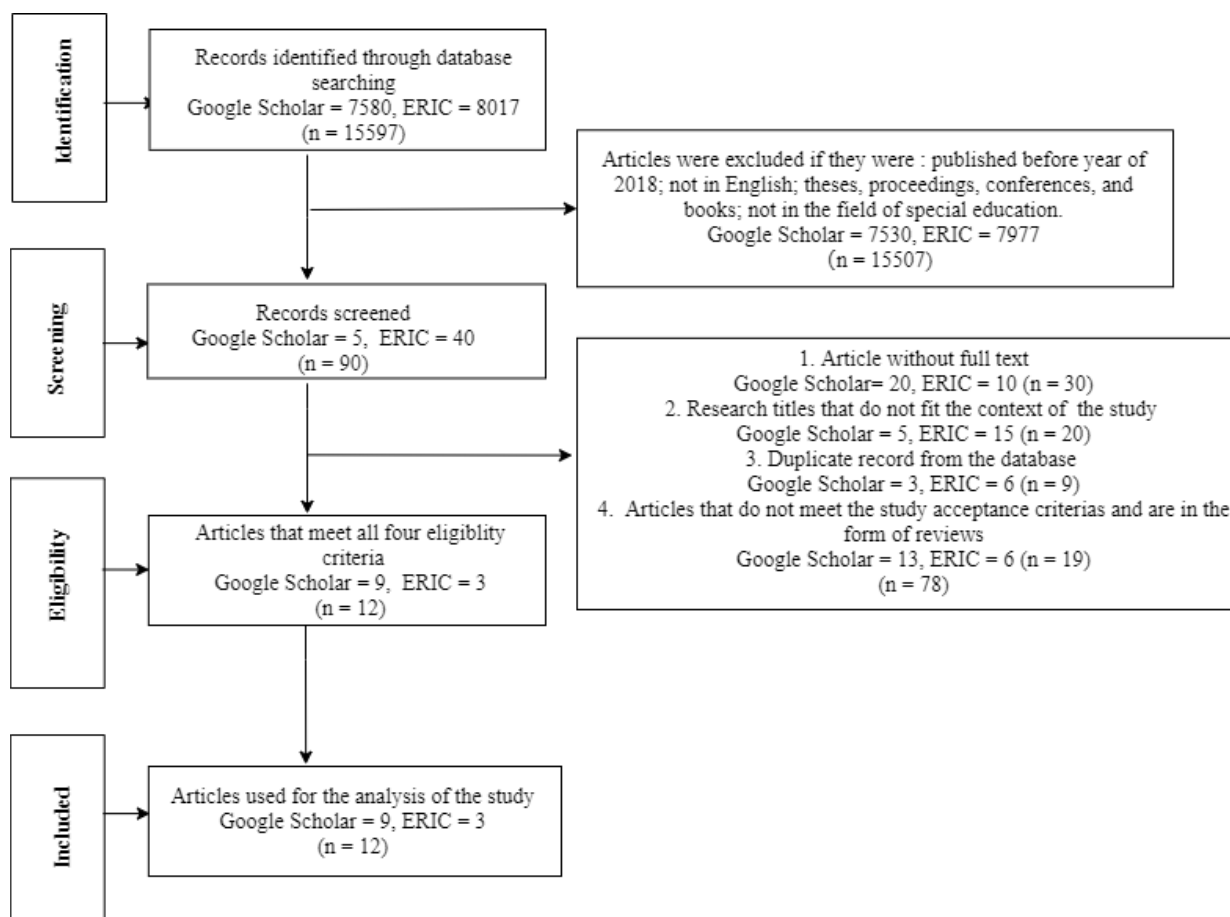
Identification

Records identified through database searching
Google Scholar = 7580, ERIC = 8017
(n = 15597)

Articles were excluded if they were : published before year of 2018; not in English; theses, proceedings, conferences, and books; not in the field of special education.
Google Scholar = 7530, ERIC = 7977
(n = 15507)

Screening

Records screened
Google Scholar = 5, ERIC = 40
(n = 90)

1. Article without full text
Google Scholar= 20, ERIC = 10 (n = 30)
2. Research titles that do not fit the context of the study
Google Scholar = 5, ERIC = 15 (n = 20)
3. Duplicate record from the database
Google Scholar = 3, ERIC = 6 (n = 9)
4. Articles that do not meet the study acceptance criterias and are in the form of reviews
Google Scholar = 13, ERIC = 6 (n = 19)
(n = 78)

Eligibility

Articles that meet all four eligiblity criteria
Google Scholar = 9, ERIC = 3
(n = 12)

Included

Articles used for the analysis of the study
Google Scholar = 9, ERIC = 3
(n = 12)